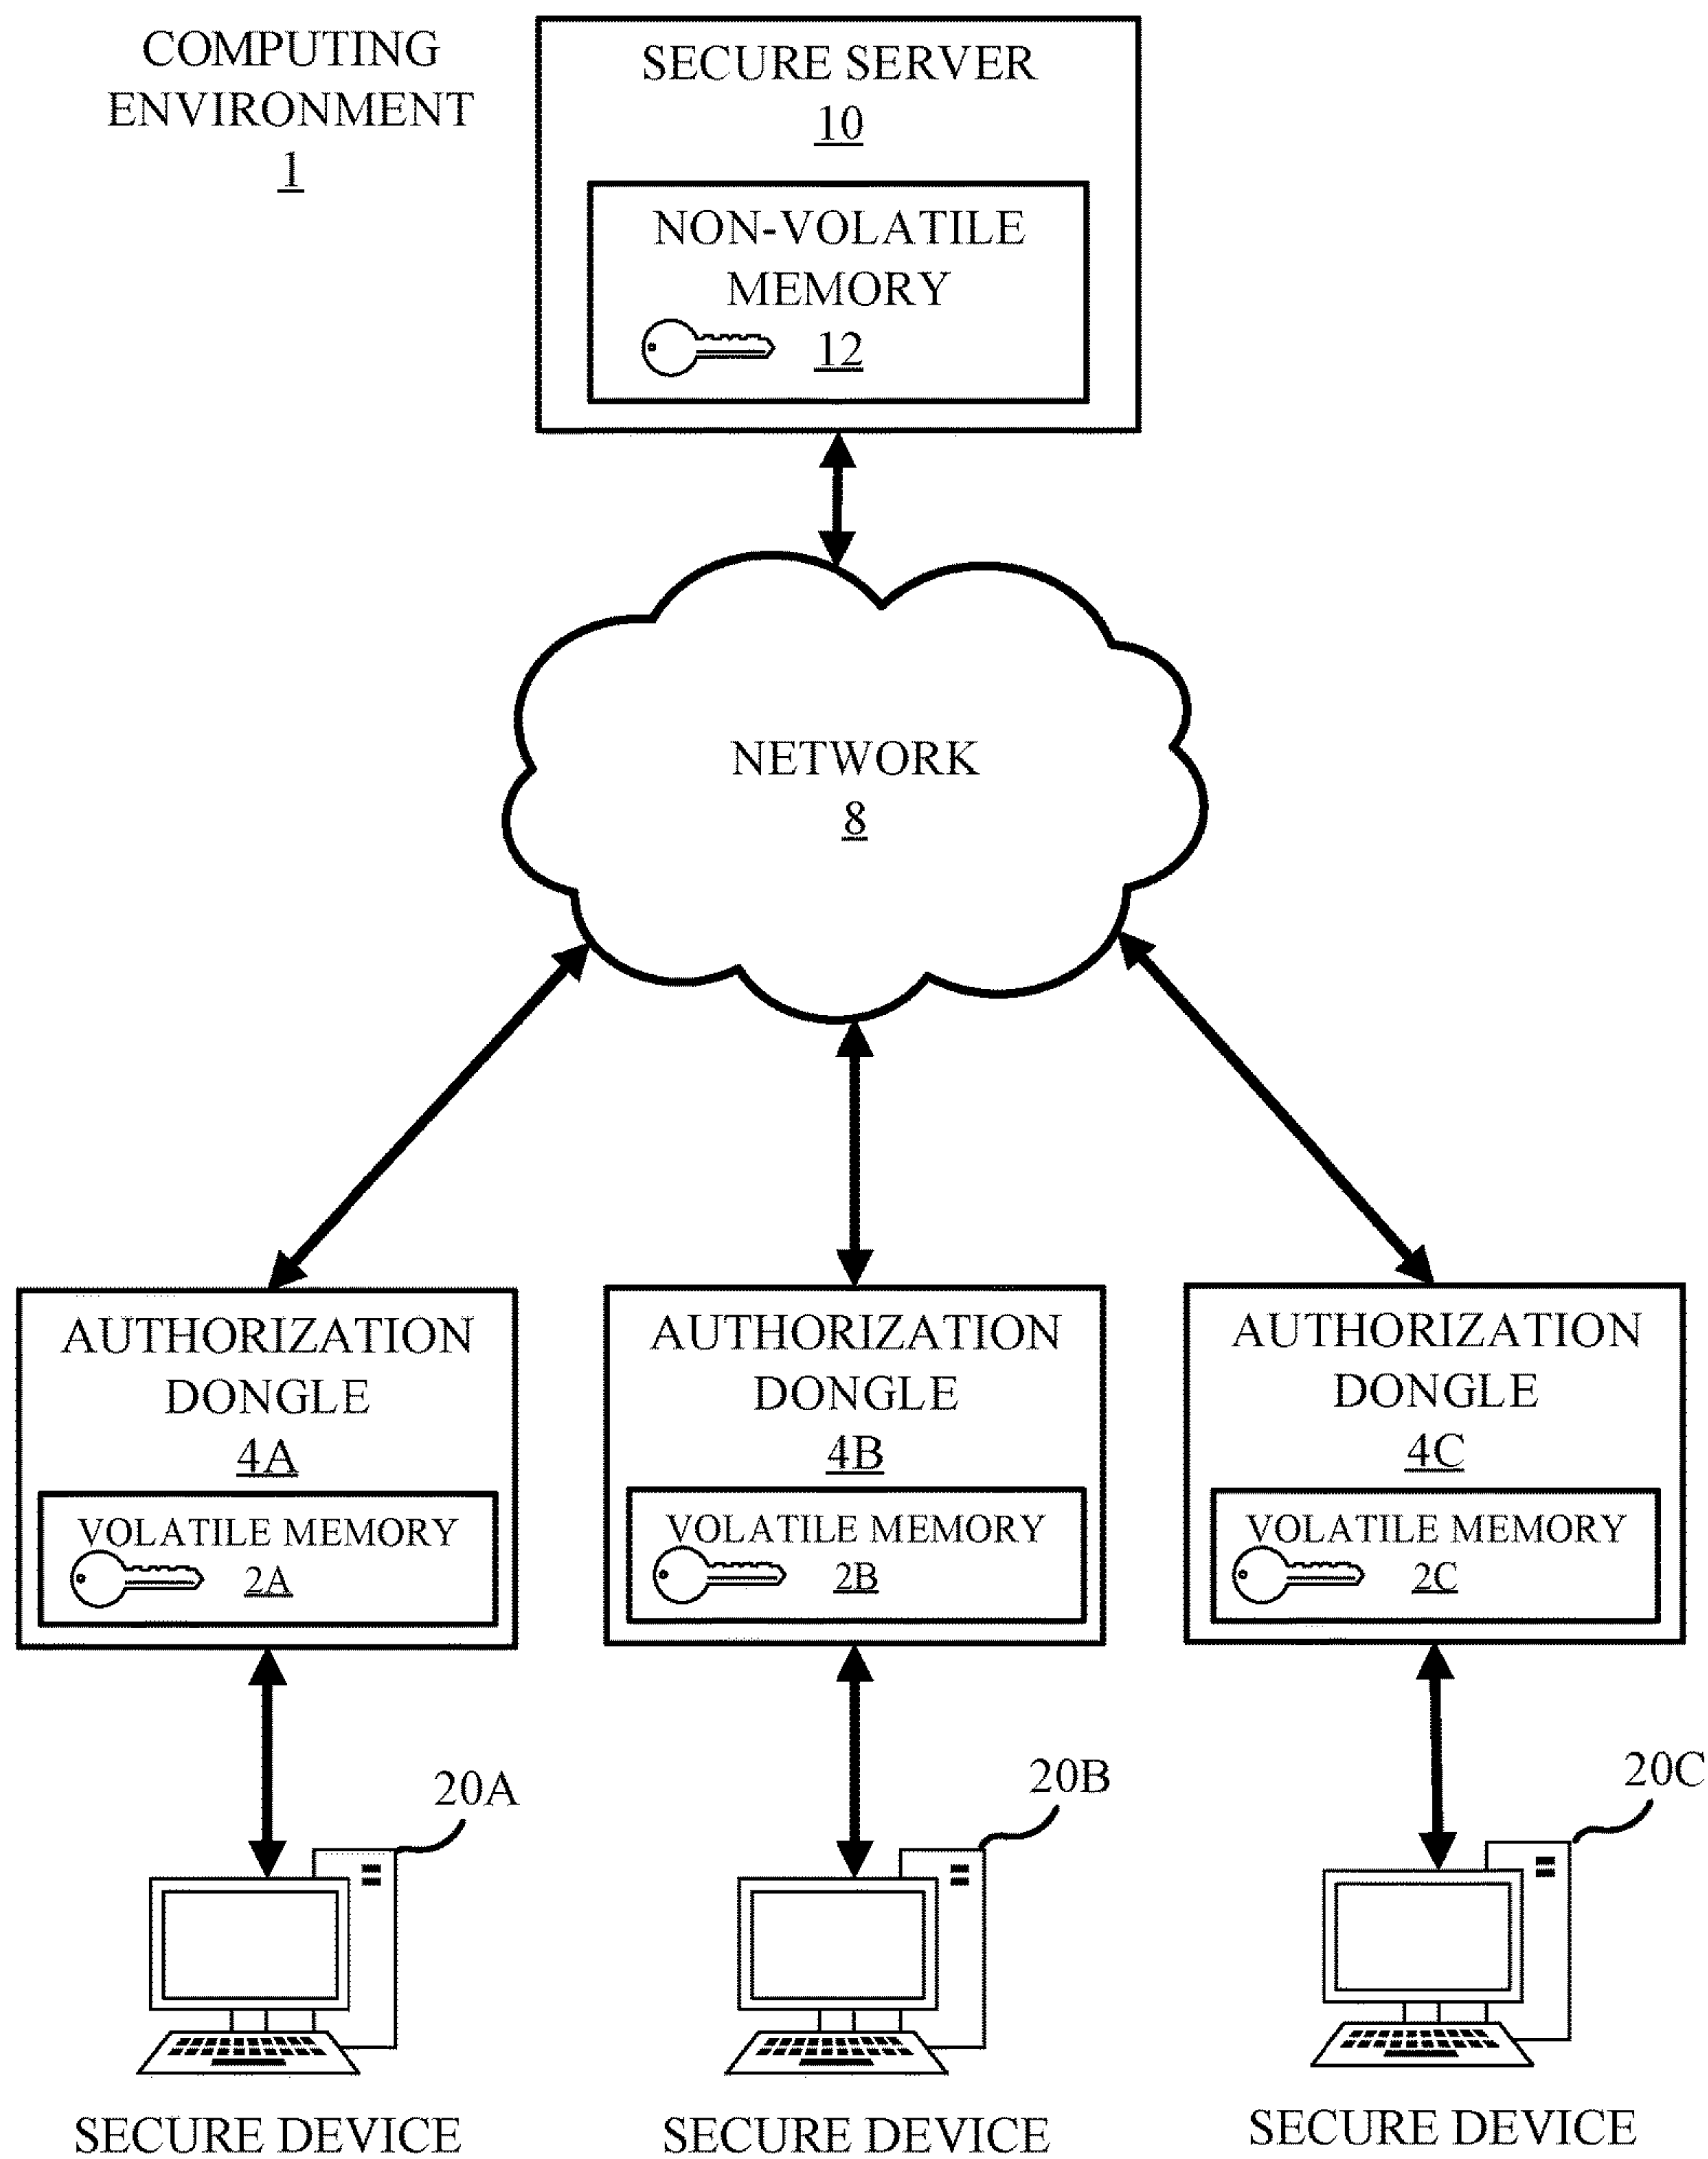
COMPUTING ENVIRONMENT
1

SECURE SERVER
10

NON-VOLATILE MEMORY
12

NETWORK
8

AUTHORIZATION DONGLE
4A

VOLATILE MEMORY
2A

AUTHORIZATION DONGLE
4B

VOLATILE MEMORY
2B

AUTHORIZATION DONGLE
4C

VOLATILE MEMORY
2C

20A

20B

20C

SECURE DEVICE

SECURE DEVICE

SECURE DEVICE